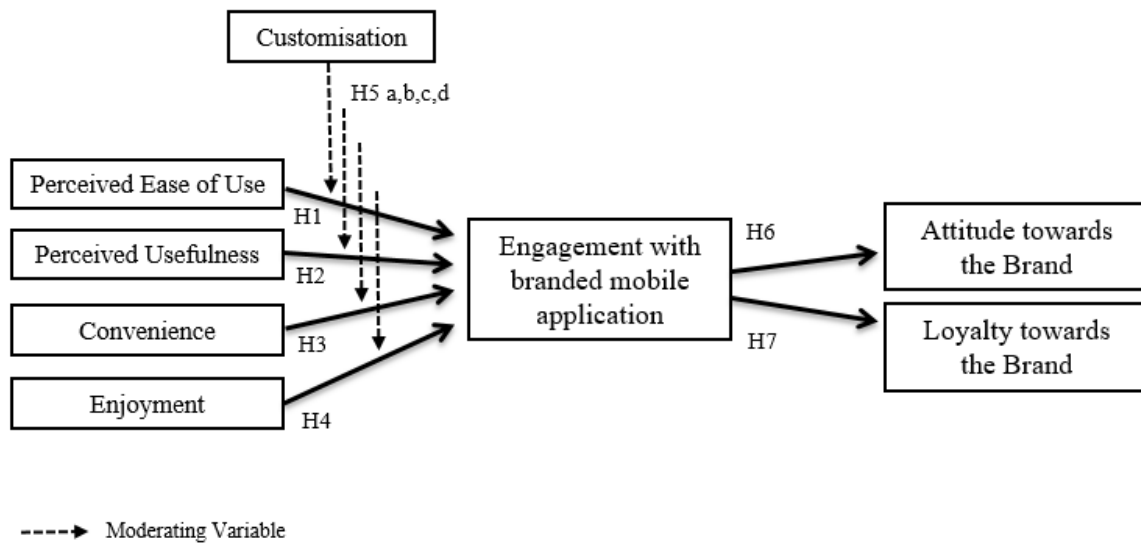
Customisation

H5 a,b,c,d

Perceived Ease of Use

H1

Perceived Usefulness

H2

Convenience

H3

Enjoyment

H4

Engagement with branded mobile application

H6

H7

Attitude towards the Brand

Loyalty towards the Brand

Moderating Variable